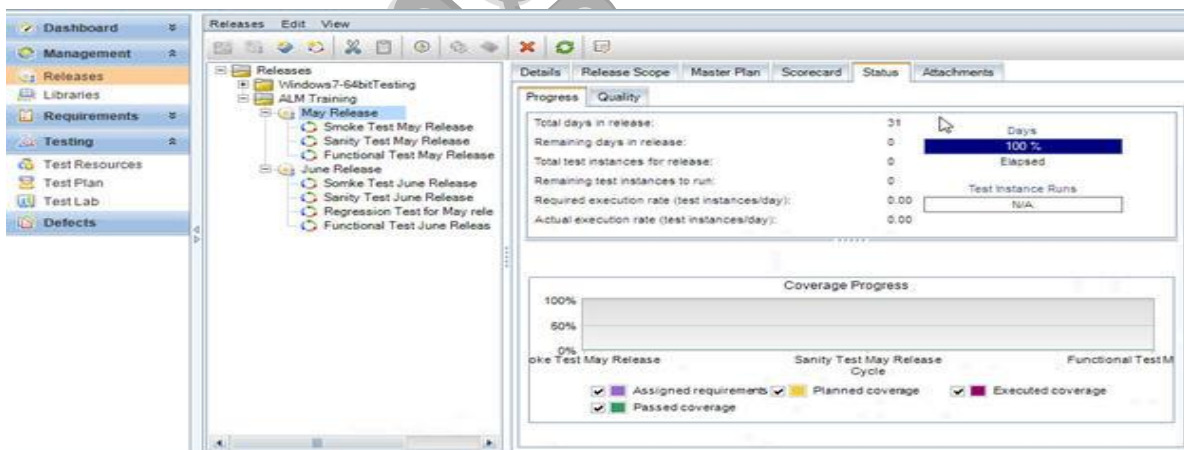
Dashboard
Management
Releases
Libraries
Requirements
Testing
Test Resources
Test Plan
Test Lab
Defects

Releases Edit View

Releases
Windows7-64bitTesting
ALM Training
May Release
Smoke Test May Release
Sanity Test May Release
Functional Test May Release
June Release
Somke Test June Release
Sanity Test June Release
Regression Test for May rele
Functional Test June Releas

Details Release Scope Master Plan Scorecard Status Attachments

Progress Quality

| | | |
|---|---|---|
| Total days in release: | 31 | Days |
| Remaining days in release: | 0 | 100 % |
| Total test instances for release: | 0 | Elapsed |
| Remaining test instances to run: | 0 | |
| Required execution rate (test instances/day): | 0.00 | Test Instance Runs |
| Actual execution rate (test instances/day): | 0.00 | N/A |

Coverage Progress
100%
50%
0%
oke Test May Release
Sanity Test May Release
Functional Test M
Cycle

Assigned requirements
Planned coverage
Executed coverage
Passed coverage